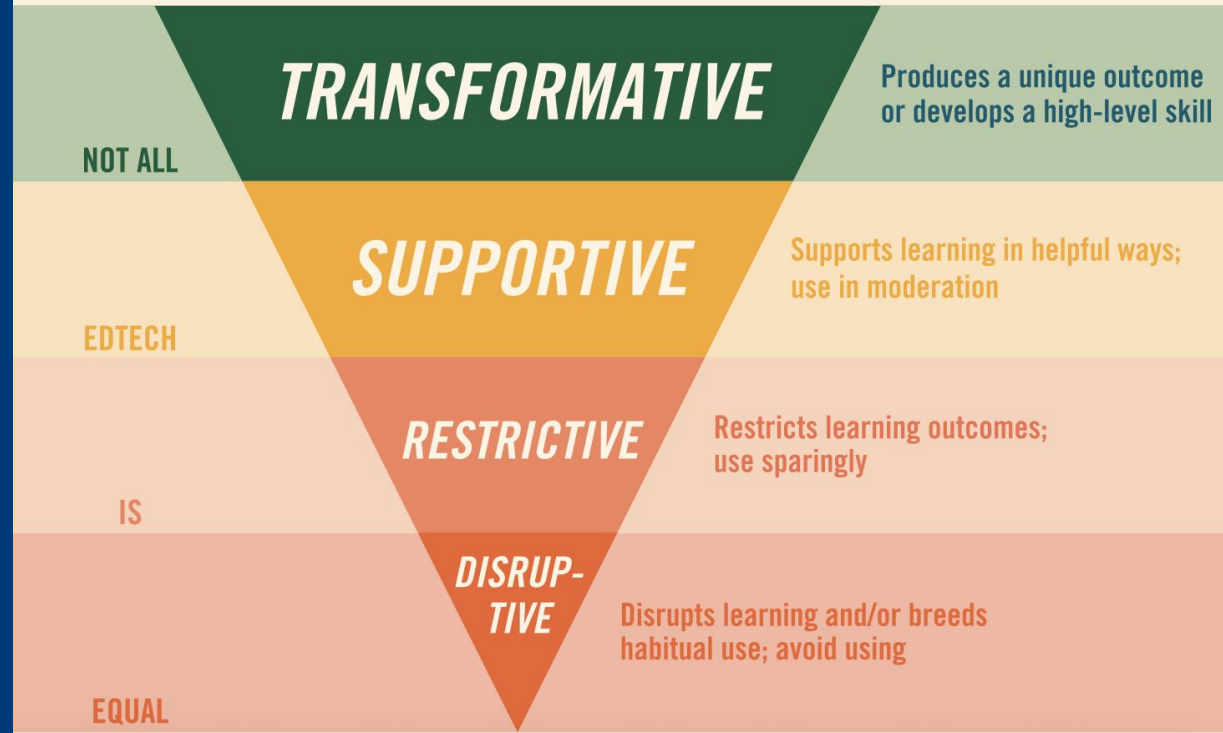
TRANSFORMATIVE

Produces a unique outcome or develops a high-level skill

NOT ALL

SUPPORTIVE

Supports learning in helpful ways; use in moderation

EDTECH

RESTRICTIVE

Restricts learning outcomes; use sparingly

IS

DISRUPTIVE

Disrupts learning and/or breeds habitual use; avoid using

EQUAL